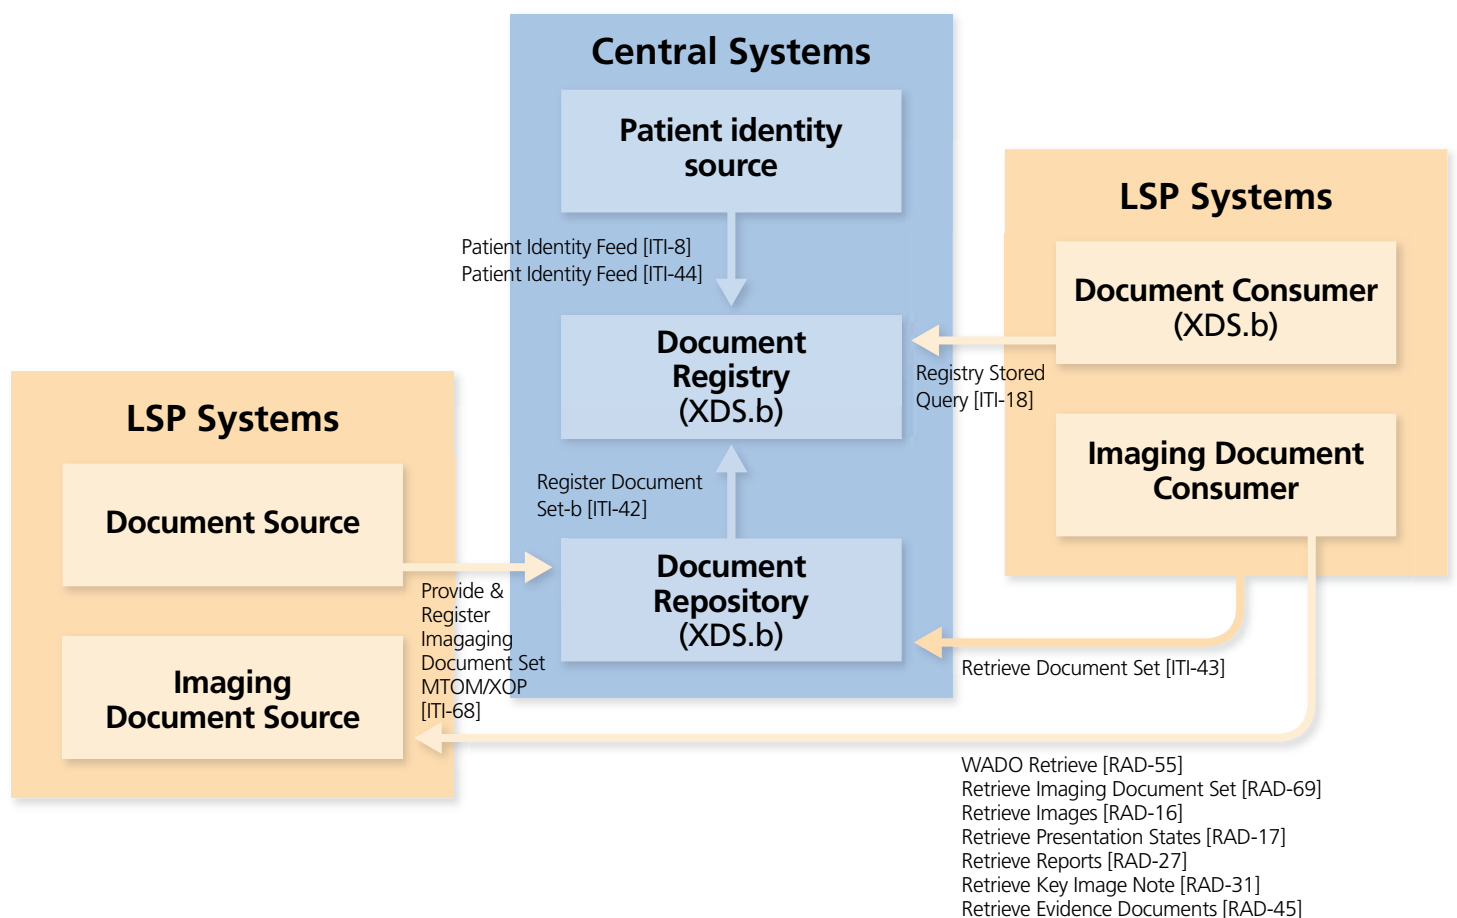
Central Systems

Patient identity source

Patient Identity Feed [ITI-8]
Patient Identity Feed [ITI-44]

Document Registry (XDS.b)

Register Document Set-b [ITI-42]

Document Repository (XDS.b)

LSP Systems

Document Consumer (XDS.b)

Registry Stored Query [ITI-18]

Imaging Document Consumer

LSP Systems

Document Source

Provide & Register Imagaging Document Set MTOM/XOP [ITI-68]

Imaging Document Source

Retrieve Document Set [ITI-43]

WADO Retrieve [RAD-55]
Retrieve Imaging Document Set [RAD-69]
Retrieve Images [RAD-16]
Retrieve Presentation States [RAD-17]
Retrieve Reports [RAD-27]
Retrieve Key Image Note [RAD-31]
Retrieve Evidence Documents [RAD-45]